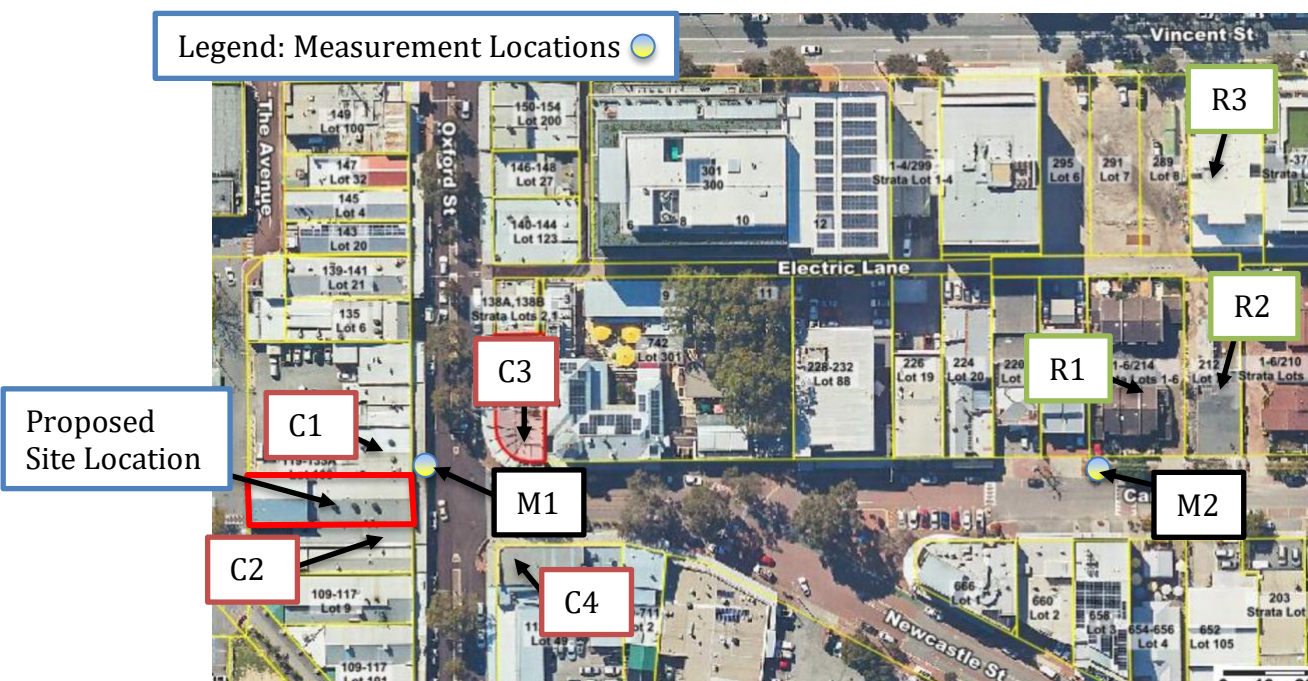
Legend: Measurement Locations

Vincent St

The Avenue

Oxford St

149 Lot 100

147 Lot 32

145 Lot 4

143 Lot 20

139-141 Lot 21

135 Lot 6

150-154 Lot 200

146-148 Lot 27

140-144 Lot 123

301 300

6 8 10 12

1-4/299 Strata Lot 1-4

295 Lot 6

291 Lot 7

289 Lot 8

1-37 Strata Lot

R3

Electric Lane

138A,138B Strata Lots 2,1

3

9

11

742 Lot 301

228-232 Lot 88

226 Lot 19

224 Lot 20

220

1-6/214 Lots 1-6

212 Lot

1-6/210 Strata Lots

R2

R1

C3

C1

Proposed Site Location

119-133A

M1

M2

Ca

C2

C4

109-117 Lot 9

109-117 Lot 101

11 Lot 49

-711 2

666 Lot 1

660 Lot 2

658 Lot 3

654-656 Lot 4

652 Lot 105

203 Strata Lots

Newcastle St